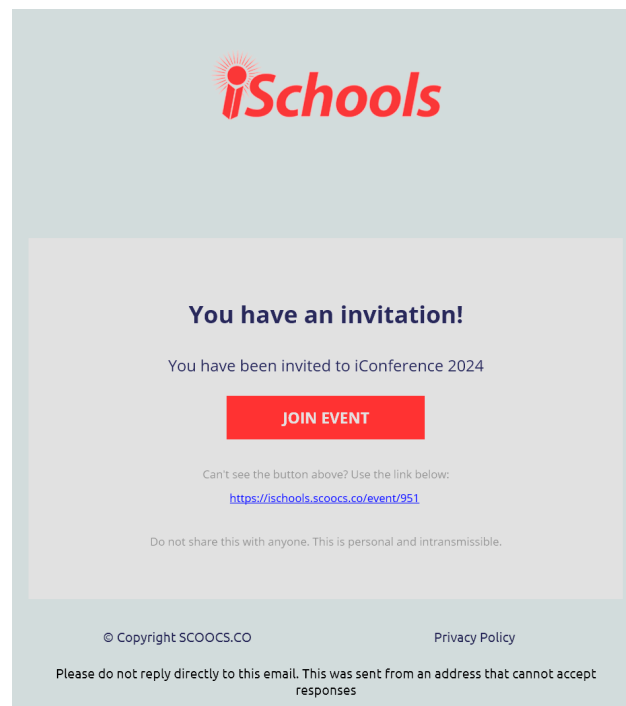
iSchools

You have an invitation!

You have been invited to iConference 2024

JOIN EVENT

Can't see the button above? Use the link below:

https://ischools.scoocs.co/event/951

Do not share this with anyone. This is personal and intransmissible.

© Copyright SCOOCS.CO

Privacy Policy

Please do not reply directly to this email. This was sent from an address that cannot accept responses